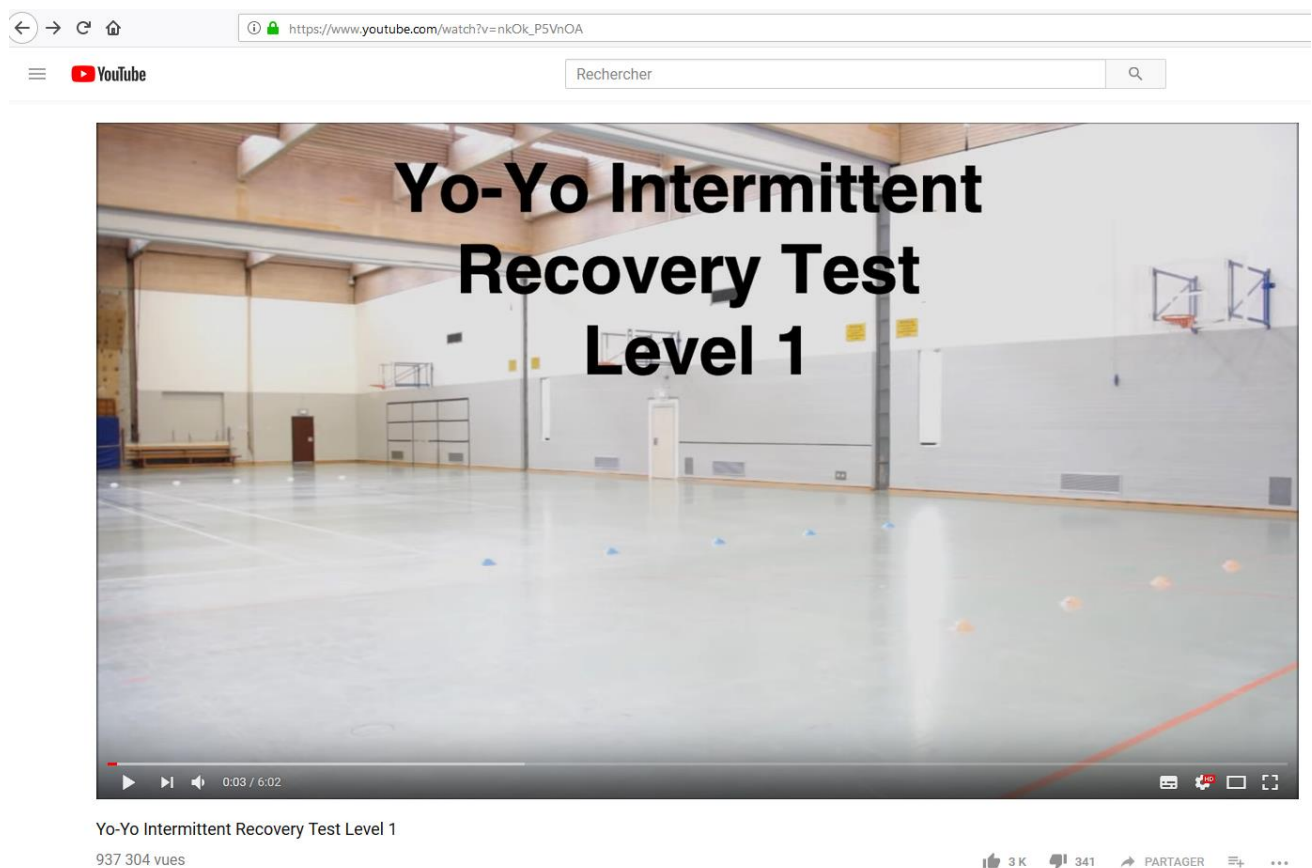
https://www.youtube.com/watch?v=nkOk_P5VnOA

YouTube

Rechercher

Yo-Yo Intermittent Recovery Test Level 1

0:03 / 6:02

HD

Yo-Yo Intermittent Recovery Test Level 1

937 304 vues

3 K 341 PARTAGER ...